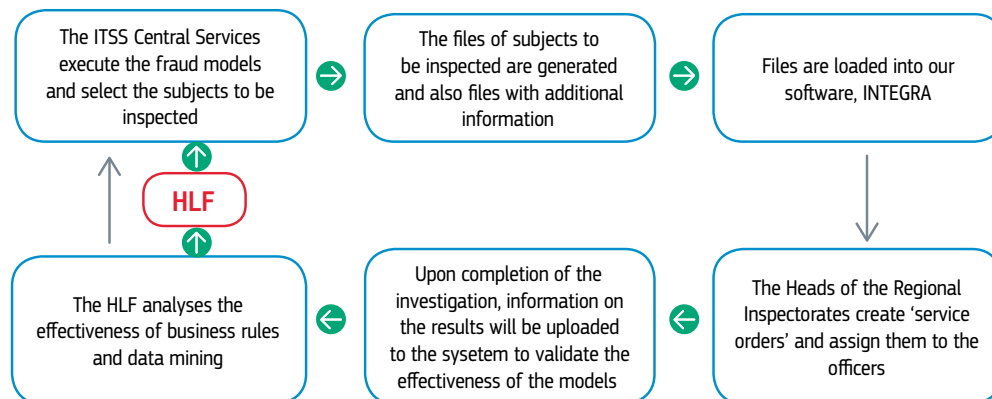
The ITSS Central Services execute the fraud models and select the subjects to be inspected

The files of subjects to be inspected are generated and also files with additional information

Files are loaded into our software, INTEGRA

HLF

The HLF analyses the effectiveness of business rules and data mining

Upon completion of the investigation, information on the results will be uploaded to the sysetem to validate the effectiveness of the models

The Heads of the Regional Inspectorates create ‘service orders’ and assign them to the officers